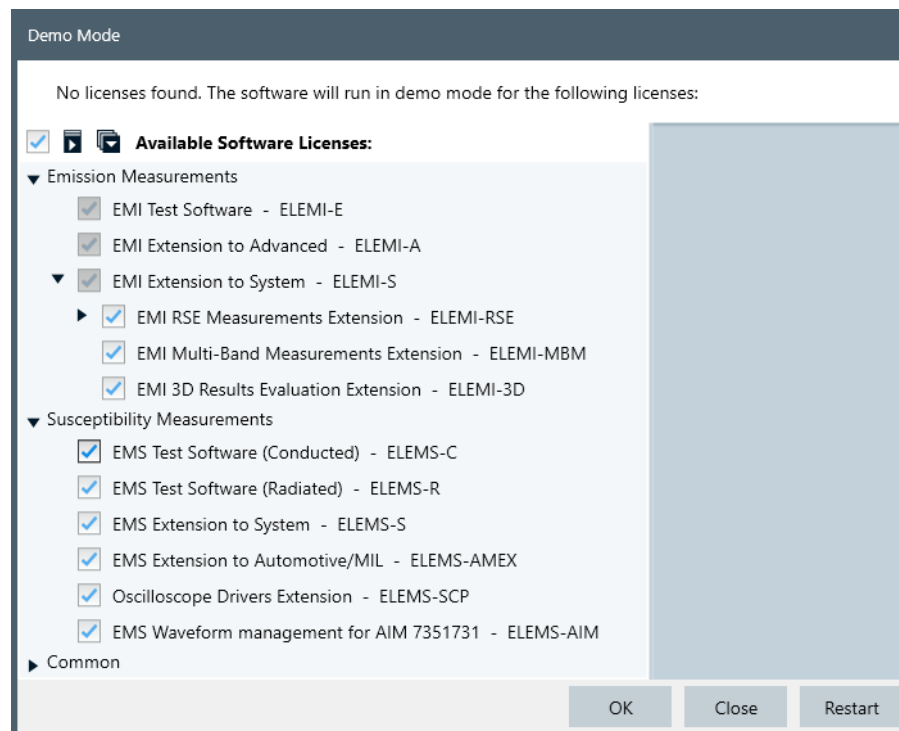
Demo Mode

No licenses found. The software will run in demo mode for the following licenses:

Available Software Licenses:

Emission Measurements
EMI Test Software - ELEMI-E
EMI Extension to Advanced - ELEMI-A
EMI Extension to System - ELEMI-S
EMI RSE Measurements Extension - ELEMI-RSE
EMI Multi-Band Measurements Extension - ELEMI-MBM
EMI 3D Results Evaluation Extension - ELEMI-3D
Susceptibility Measurements
EMS Test Software (Conducted) - ELEMS-C
EMS Test Software (Radiated) - ELEMS-R
EMS Extension to System - ELEMS-S
EMS Extension to Automotive/MIL - ELEMS-AMEX
Oscilloscope Drivers Extension - ELEMS-SCP
EMS Waveform management for AIM 7351731 - ELEMS-AIM
Common

OK
Close
Restart